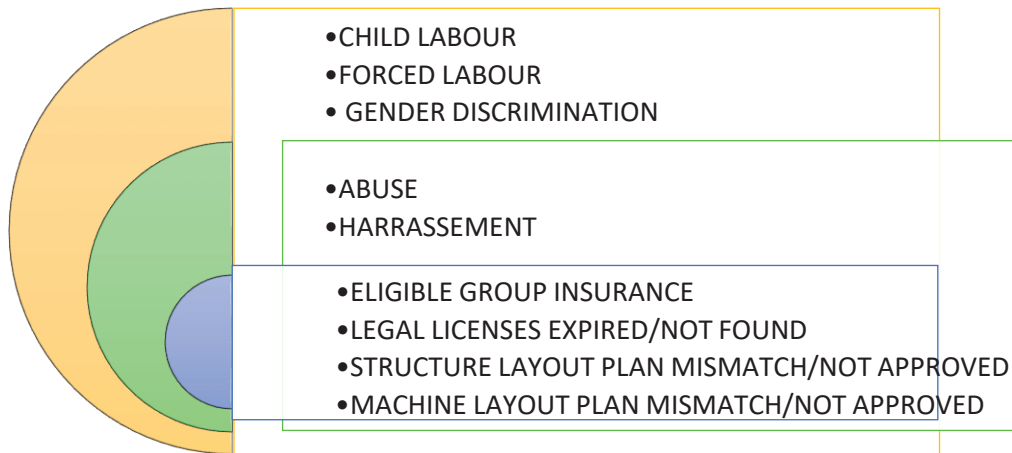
•CHILD LABOUR
•FORCED LABOUR
• GENDER DISCRIMINATION

•ABUSE
•HARRASSEMENT

•ELIGIBLE GROUP INSURANCE
•LEGAL LICENSES EXPIRED/NOT FOUND
•STRUCTURE LAYOUT PLAN MISMATCH/NOT APPROVED
•MACHINE LAYOUT PLAN MISMATCH/NOT APPROVED